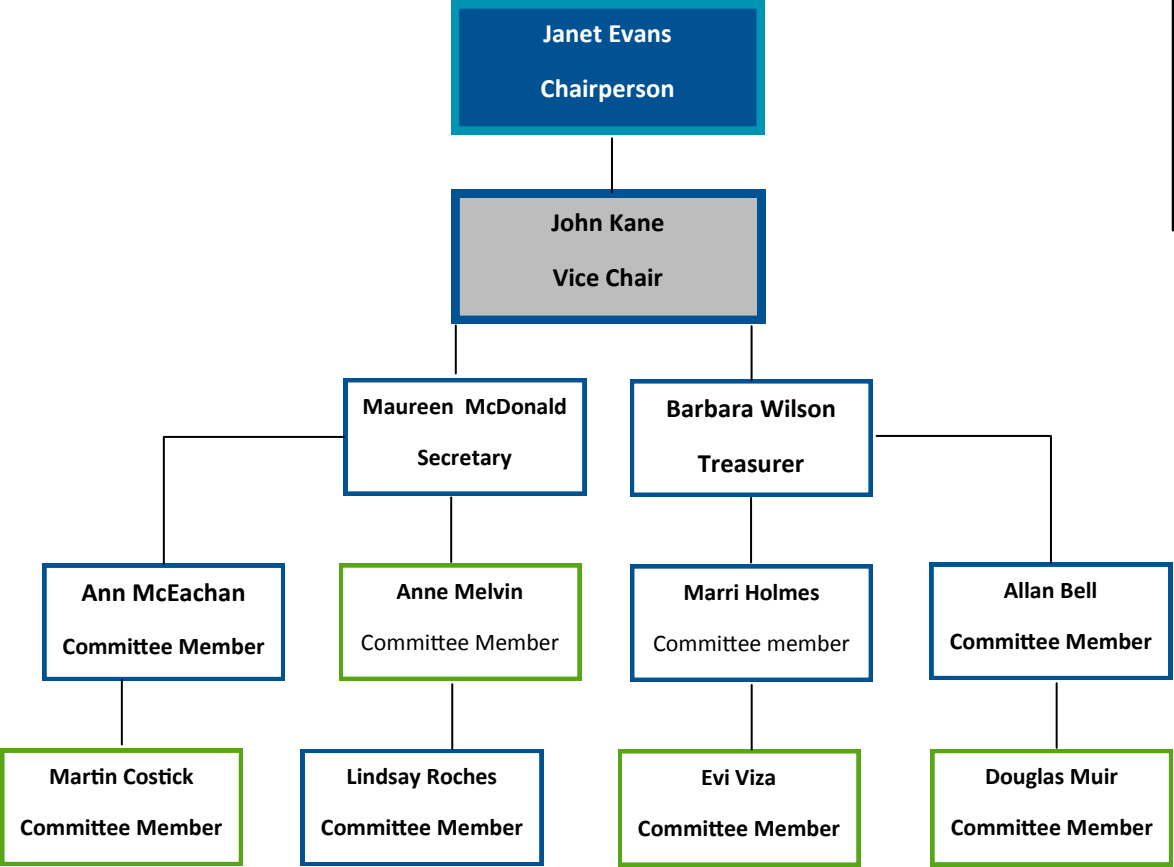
Janet Evans

Chairperson

John Kane

Vice Chair

Maureen McDonald

Secretary

Barbara Wilson

Treasurer

Ann McEachan

Committee Member

Anne Melvin

Committee Member

Marri Holmes

Committee member

Allan Bell

Committee Member

Martin Costick

Committee Member

Lindsay Roches

Committee Member

Evi Viza

Committee Member

Douglas Muir

Committee Member